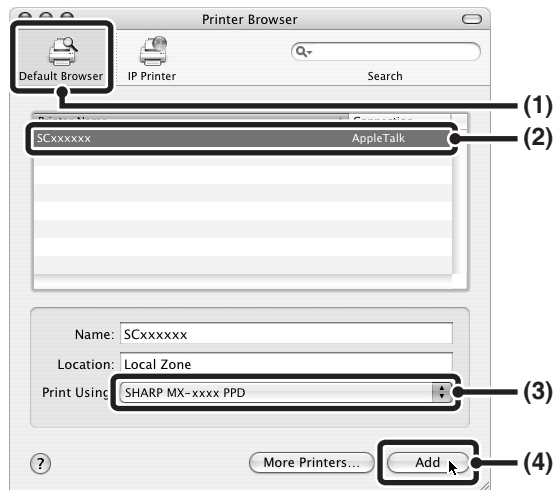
Printer Browser

Default Browser

IP Printer

Search

(1)

Printer Name

Connection

SCxxxxxx

AppleTalk

(2)

Name: SCxxxxxx

Location: Local Zone

Print Using

SHARP MX-xxxx PPD

(3)

?

More Printers...

Add

(4)